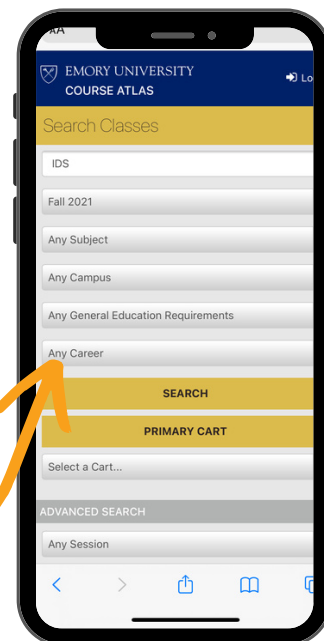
AA

EMORY UNIVERSITY
COURSE ATLAS

Lo

Search Classes

IDS

Fall 2021

Any Subject

Any Campus

Any General Education Requirements

Any Career

SEARCH

PRIMARY CART

Select a Cart...

ADVANCED SEARCH

Any Session